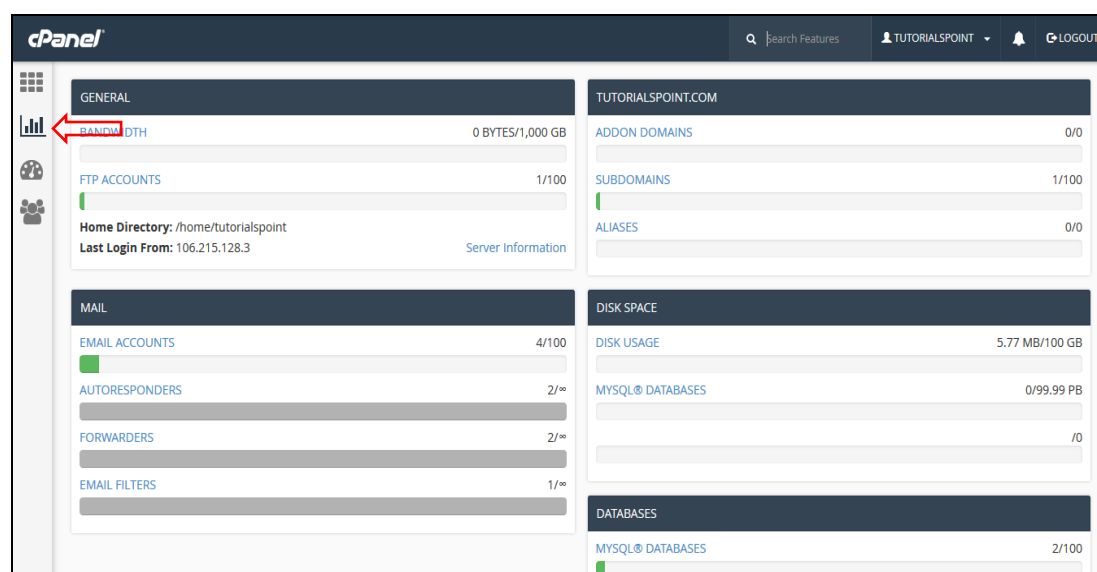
cPanel

Search Features

TUTORIALSPOINT

LOGOUT

GENERAL

BANDWIDTH 0 BYTES/1,000 GB

FTP ACCOUNTS 1/100

**Home Directory:** /home/tutorialspoint

**Last Login From:** 106.215.128.3

Server Information

TUTORIALSPOINT.COM

ADDON DOMAINS 0/0

SUBDOMAINS 1/100

ALIASES 0/0

MAIL

EMAIL ACCOUNTS 4/100

AUTORESPONDERS 2/∞

FORWARDERS 2/∞

EMAIL FILTERS 1/∞

DISK SPACE

DISK USAGE 5.77 MB/100 GB

MYSQL® DATABASES 0/99.99 PB

/0

DATABASES

MYSQL® DATABASES 2/100